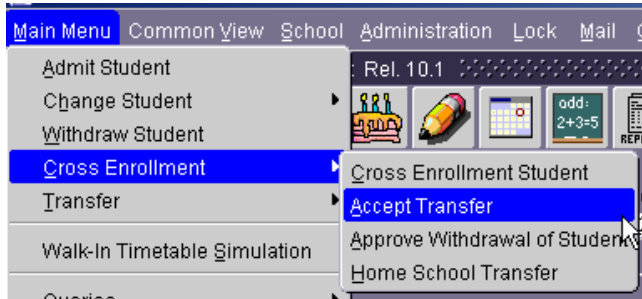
Main Menu Common View School Administration Lock Mail

Rel. 10.1

odd: 2+3=5

Admit Student
Change Student
Withdraw Student
Cross Enrollment
Transfer
Walk-In Timetable Simulation
Queries

Cross Enrollment Student
Accept Transfer
Approve Withdrawal of Student
Home School Transfer